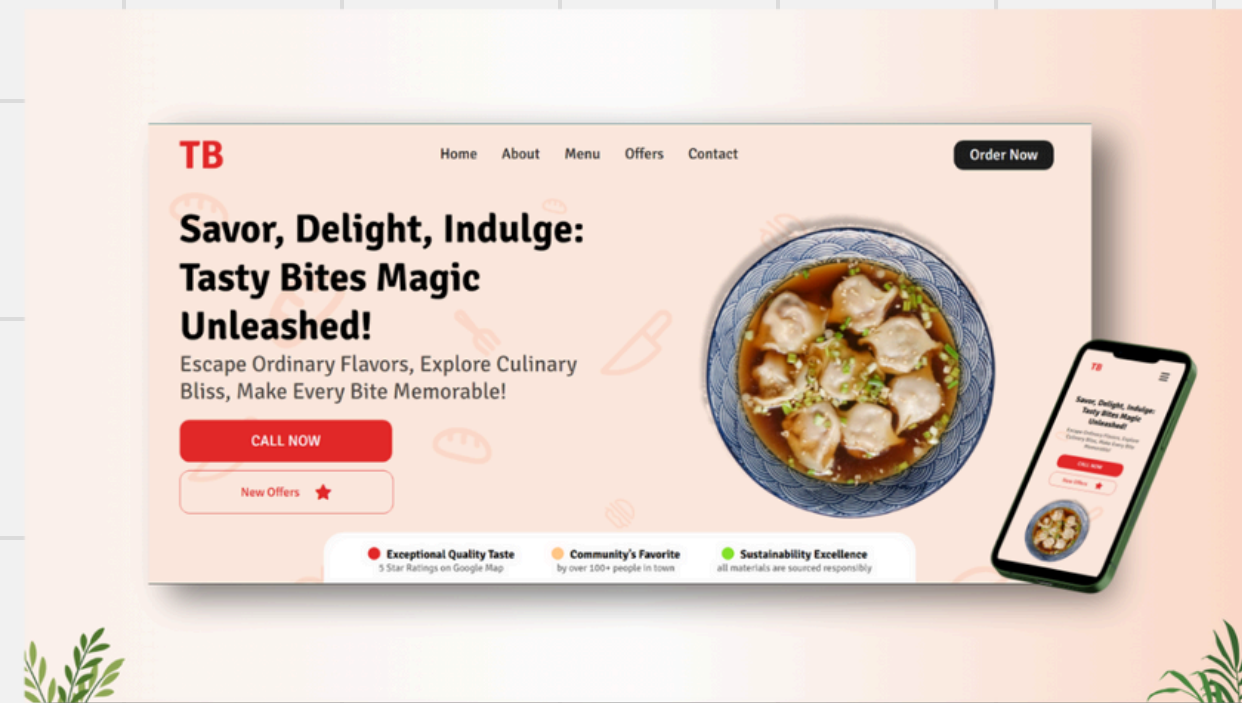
TB

Home About Menu Offers Contact

Order Now

Savor, Delight, Indulge: Tasty Bites Magic Unleashed!

Escape Ordinary Flavors, Explore Culinary Bliss, Make Every Bite Memorable!

CALL NOW

New Offers

Exceptional Quality Taste
5 Star Ratings on Google Map

Community's Favorite
by over 100+ people in town

Sustainability Excellence
all materials are sourced responsibly

TB

Savor, Delight, Indulge: Tasty Bites Magic Unleashed!

Escape Ordinary Flavors, Explore Culinary Bliss, Make Every Bite Memorable!

CALL NOW

New Offers